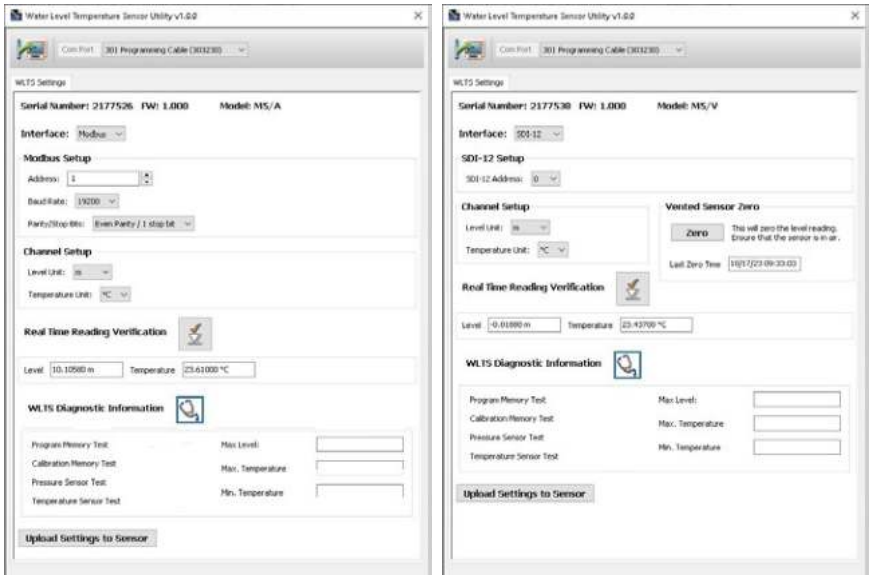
Water Level Temperature Sensor Utility v1.0.0

Com Port 301 Programming Cable (303230)

WLTS Settings

Serial Number: 2177526 FW: 1.000 Model: M5/A

Interface: Modbus

Modbus Setup

Address: 1

Baud Rate: 19200

Parity/Stop Bits: Even Parity / 1 stop bit

Channel Setup

Level Unit: m

Temperature Unit: °C

Real Time Reading Verification

Level 10.10500 m Temperature 23.61000 °C

WLTS Diagnostic Information

Program Memory Test
Calibration Memory Test
Pressure Sensor Test
Temperature Sensor Test

Max Level:
Max. Temperature
Min. Temperature

Upload Settings to Sensor

Water Level Temperature Sensor Utility v1.0.0

Com Port 301 Programming Cable (303230)

WLTS Settings

Serial Number: 2177530 FW: 1.000 Model: M5/V

Interface: SDI-12

SDI-12 Setup

SDI-12 Address: 0

Channel Setup

Level Unit: m

Temperature Unit: °C

Vented Sensor Zero

Zero

This will zero the level reading. Ensure that the sensor is in air.

Last Zero Time 10/17/23 09:33:03

Real Time Reading Verification

Level -0.01000 m Temperature 23.43700 °C

WLTS Diagnostic Information

Program Memory Test
Calibration Memory Test
Pressure Sensor Test
Temperature Sensor Test

Max Level:
Max. Temperature
Min. Temperature

Upload Settings to Sensor